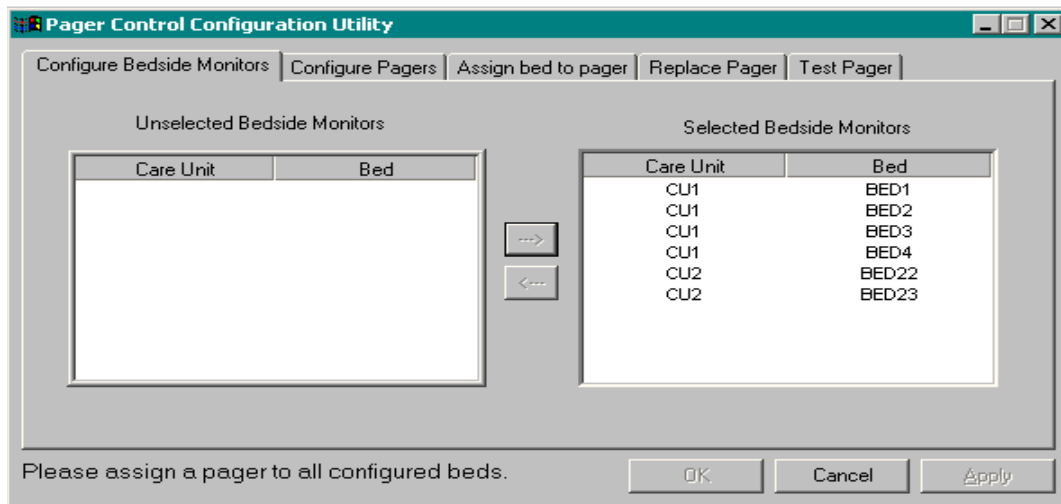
Pager Control Configuration Utility

Configure Bedside Monitors | Configure Pagers | Assign bed to pager | Replace Pager | Test Pager

Unselected Bedside Monitors

| Care Unit | Bed |
|---|---|

--->

<---

Selected Bedside Monitors

| Care Unit | Bed |
|---|---|
| CU1 | BED1 |
| CU1 | BED2 |
| CU1 | BED3 |
| CU1 | BED4 |
| CU2 | BED22 |
| CU2 | BED23 |

Please assign a pager to all configured beds.

OK

Cancel

Apply